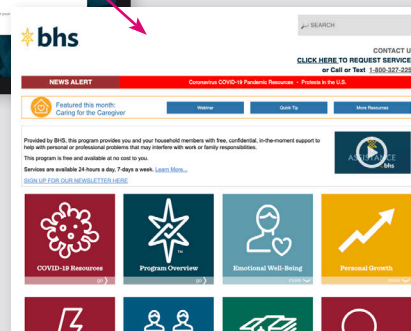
bhs

SEARCH

CONTACT U
CLICK HERE TO REQUEST SERVICE
or Call or Text 1-800-327-225

NEWS ALERT

Coronavirus COVID-19 Pandemic Resources • Protests in the U.S.

Featured this month:
Caring for the Caregiver

Webinar

Quick Tip

More Resources

Provided by BHS, this program provides you and your household members with free, confidential, in-the-moment support to help with personal or professional problems that may interfere with work or family responsibilities.

This program is free and available at no cost to you.

Services are available 24-hours a day, 7-days a week. Learn More...

SIGN UP FOR OUR NEWSLETTER HERE

ASSISTANCE
bhs

COVID-19 Resources

Program Overview

Emotional Well-Being

Personal Growth